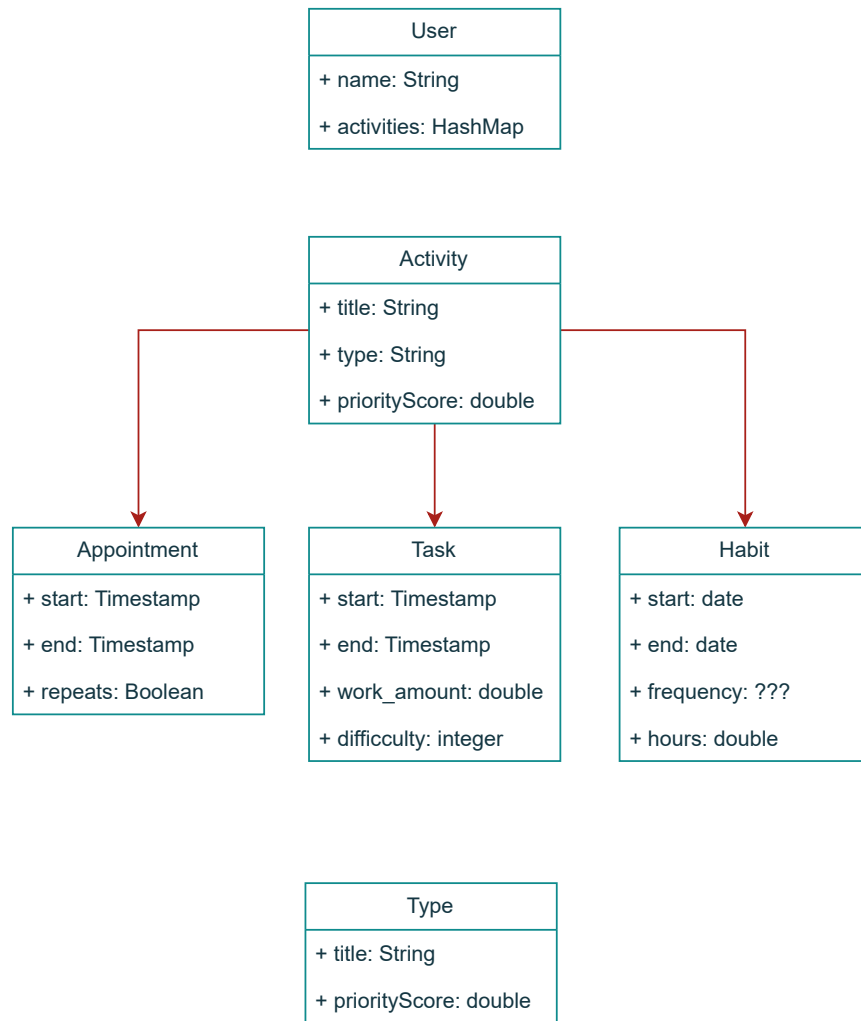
User
+ name: String
+ activities: HashMap

Activity
+ title: String
+ type: String
+ priorityScore: double

Appointment
+ start: Timestamp
+ end: Timestamp
+ repeats: Boolean

Task
+ start: Timestamp
+ end: Timestamp
+ work_amount: double
+ difficculty: integer

Habit
+ start: date
+ end: date
+ frequency: ???
+ hours: double

Type
+ title: String
+ priorityScore: double